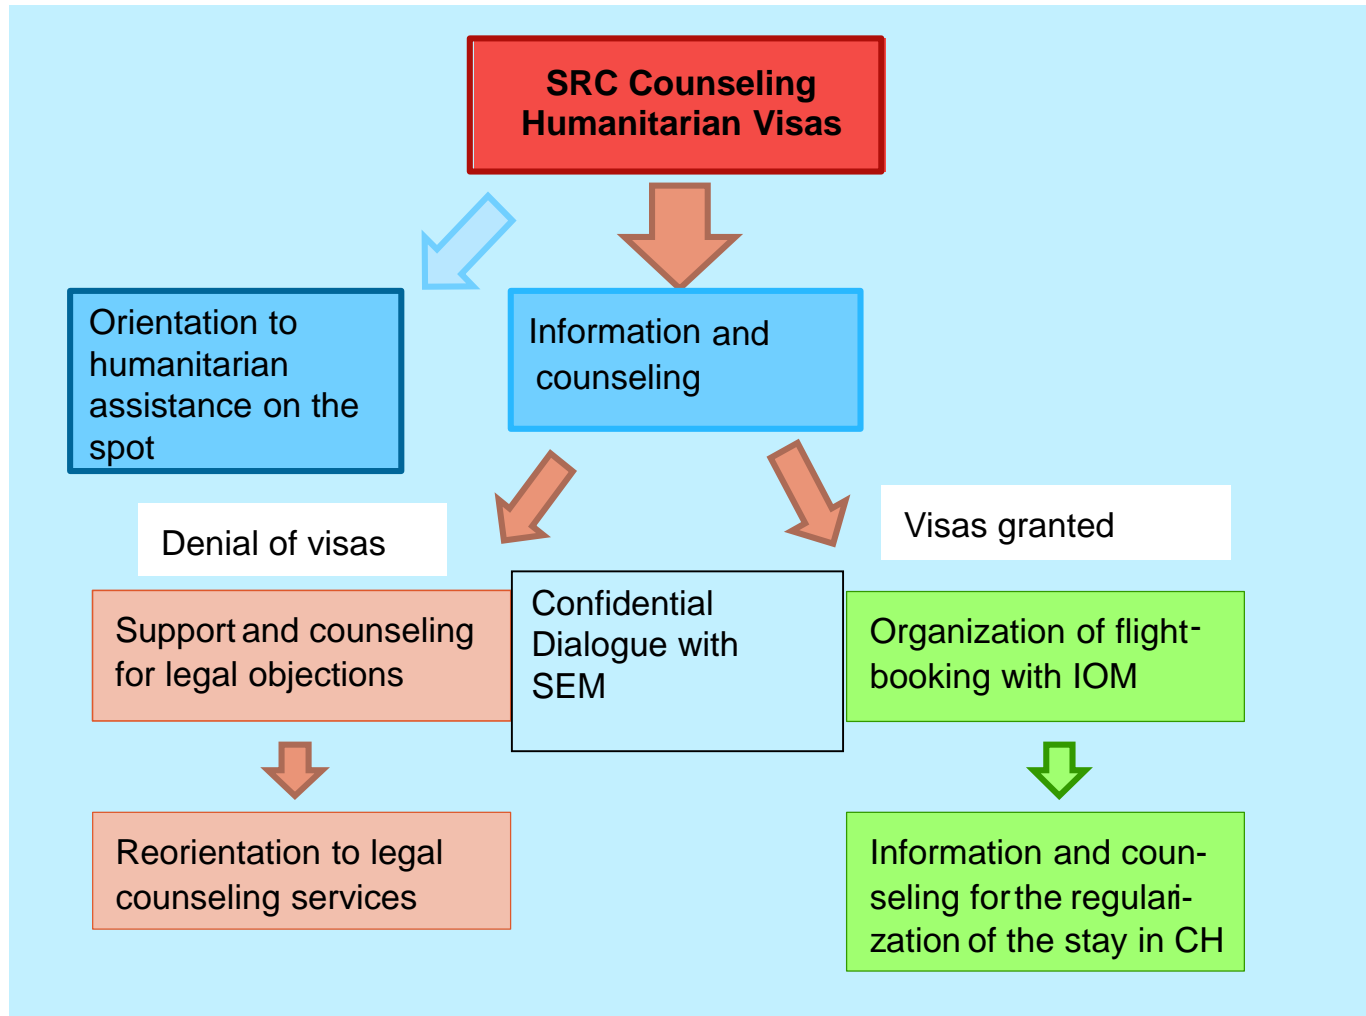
SRC Counseling Humanitarian Visas

Orientation to humanitarian assistance on the spot

Information and counseling

Denial of visas

Visas granted

Support and counseling for legal objections

Confidential Dialogue with SEM

Organization of flight-booking with IOM

Reorientation to legal counseling services

Information and counseling for the regularization of the stay in CH